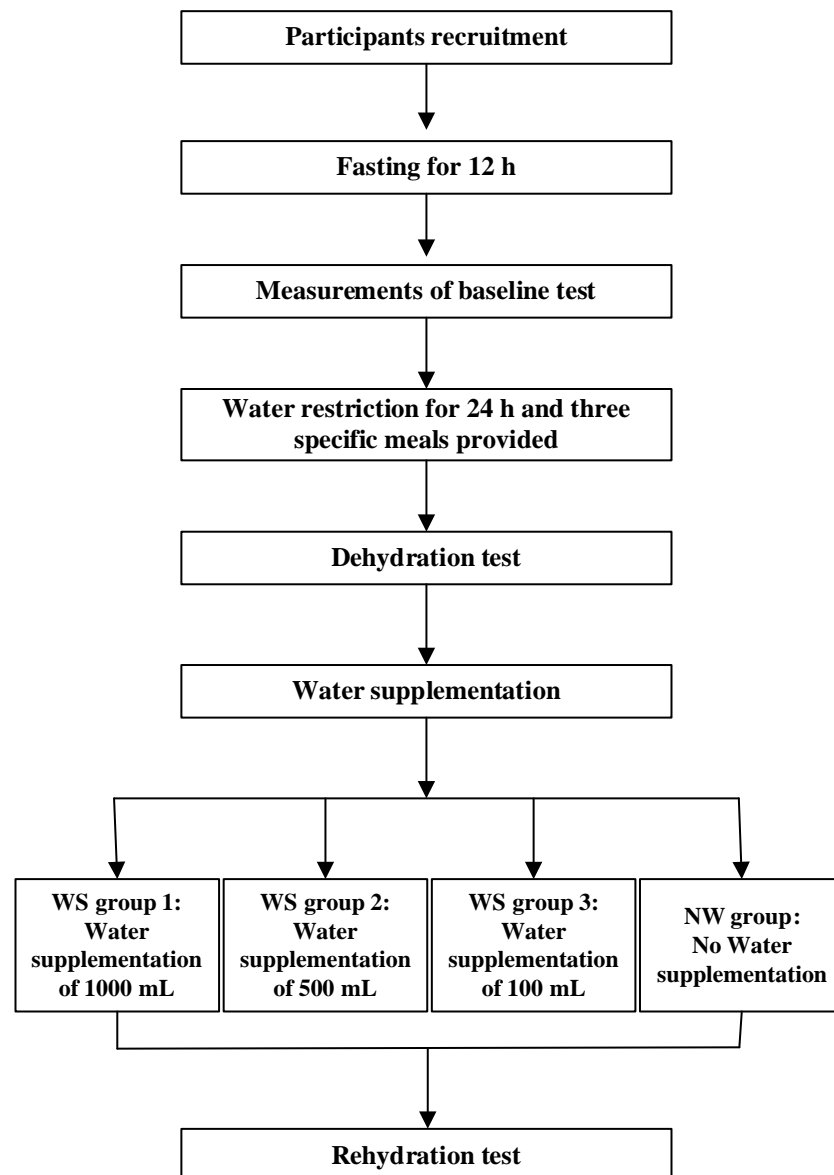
Participants recruitment

Fasting for 12 h

Measurements of baseline test

Water restriction for 24 h and three specific meals provided

Dehydration test

Water supplementation

WS group 1: Water supplementation of 1000 mL

WS group 2: Water supplementation of 500 mL

WS group 3: Water supplementation of 100 mL

NW group: No Water supplementation

Rehydration test